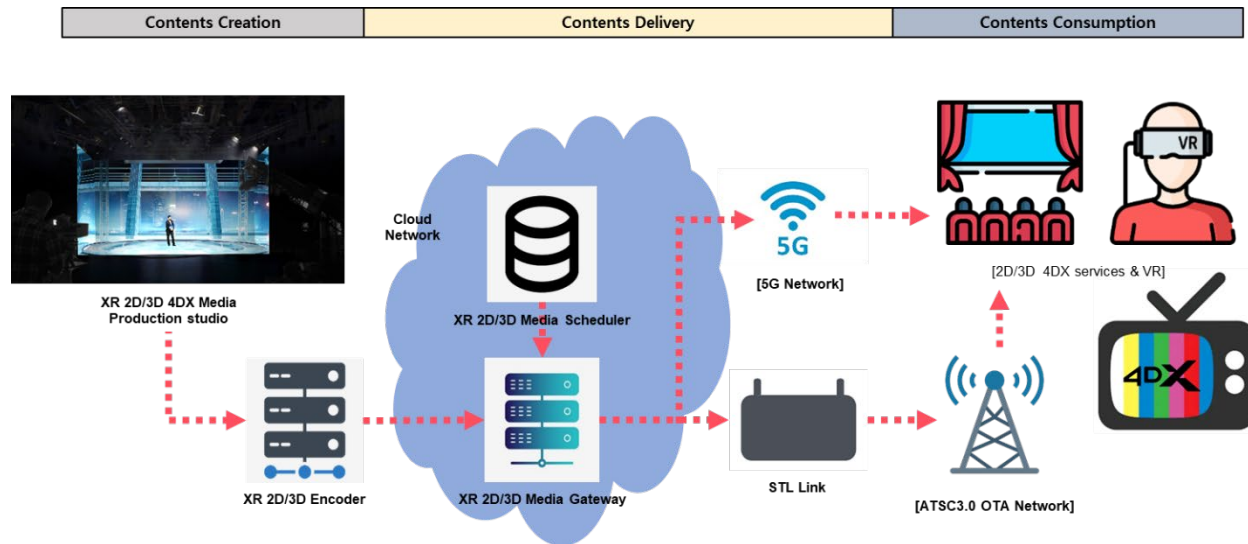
Contents Creation

Contents Delivery

Contents Consumption

XR 2D/3D 4DX Media Production studio

Cloud Network

XR 2D/3D Media Scheduler

5G

[5G Network]

VR

[2D/3D 4DX services & VR]

4DX

XR 2D/3D Encoder

XR 2D/3D Media Gateway

STL Link

[ATSC3.0 OTA Network]